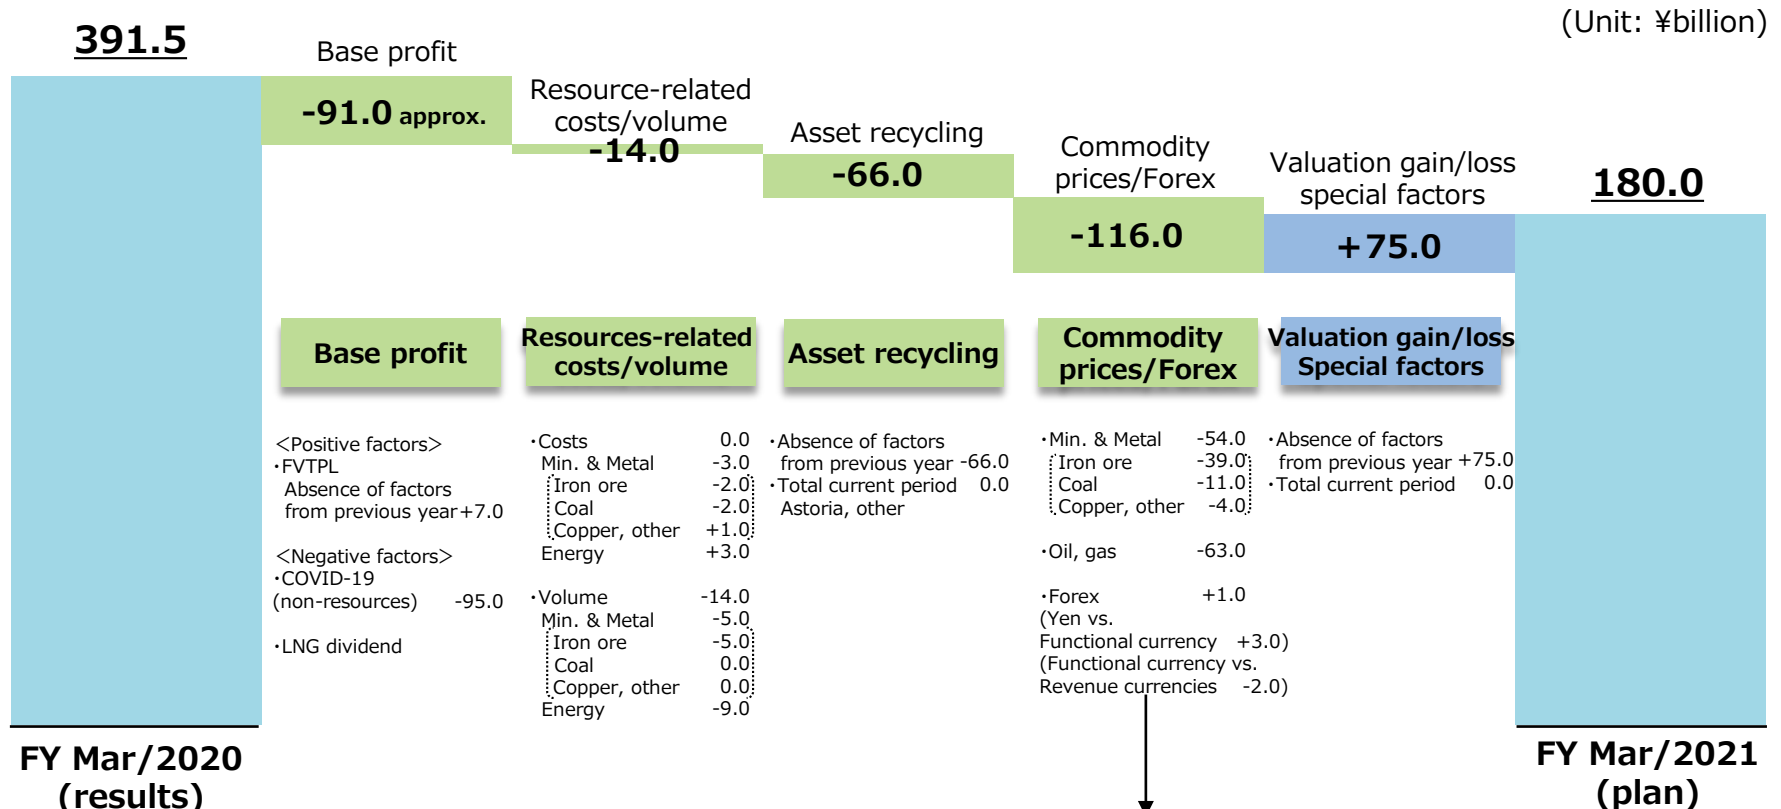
(Unit: ¥billion)

391.5

Base profit

-91.0 approx.

Resource-related costs/volume

-14.0

Asset recycling

-66.0

Commodity prices/Forex

-116.0

Valuation gain/loss special factors

+75.0

180.0

Base profit

Resources-related costs/volume

Asset recycling

Commodity prices/Forex

Valuation gain/loss Special factors

<Positive factors>
・FVTPL
Absence of factors from previous year +7.0

<Negative factors>
・COVID-19 (non-resources) -95.0

・LNG dividend

・Costs 0.0
Min. & Metal -3.0
Iron ore -2.0
Coal -2.0
Copper, other +1.0
Energy +3.0

・Volume -14.0
Min. & Metal -5.0
Iron ore -5.0
Coal 0.0
Copper, other 0.0
Energy -9.0

・Absence of factors from previous year -66.0
・Total current period 0.0
Astoria, other

・Min. & Metal -54.0
Iron ore -39.0
Coal -11.0
Copper, other -4.0

・Oil, gas -63.0

・Forex +1.0
(Yen vs. Functional currency +3.0)
(Functional currency vs. Revenue currencies -2.0)

・Absence of factors from previous year +75.0
・Total current period 0.0

FY Mar/2020 (results)

FY Mar/2021 (plan)